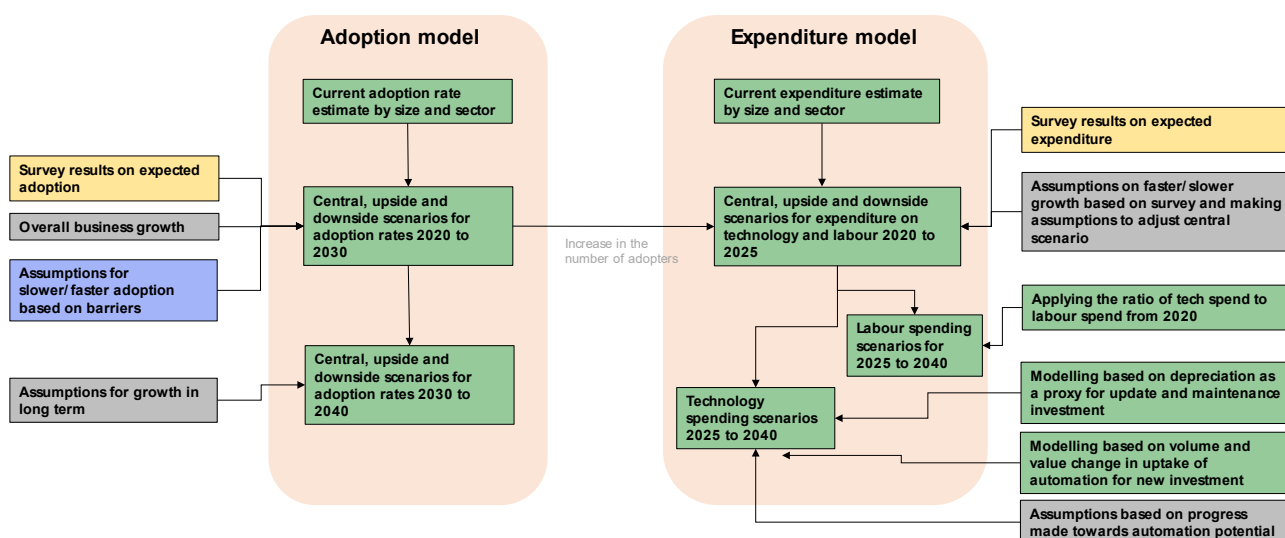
Adoption model

Current adoption rate estimate by size and sector

Survey results on expected adoption

Overall business growth

Assumptions for slower/ faster adoption based on barriers

Central, upside and downside scenarios for adoption rates 2020 to 2030

Central, upside and downside scenarios for adoption rates 2030 to 2040

Assumptions for growth in long term

Increase in the number of adopters

Expenditure model

Current expenditure estimate by size and sector

Survey results on expected expenditure

Assumptions on faster/ slower growth based on survey and making assumptions to adjust central scenario

Central, upside and downside scenarios for expenditure on technology and labour 2020 to 2025

Applying the ratio of tech spend to labour spend from 2020

Labour spending scenarios for 2025 to 2040

Technology spending scenarios 2025 to 2040

Modelling based on depreciation as a proxy for update and maintenance investment

Modelling based on volume and value change in uptake of automation for new investment

Assumptions based on progress made towards automation potential